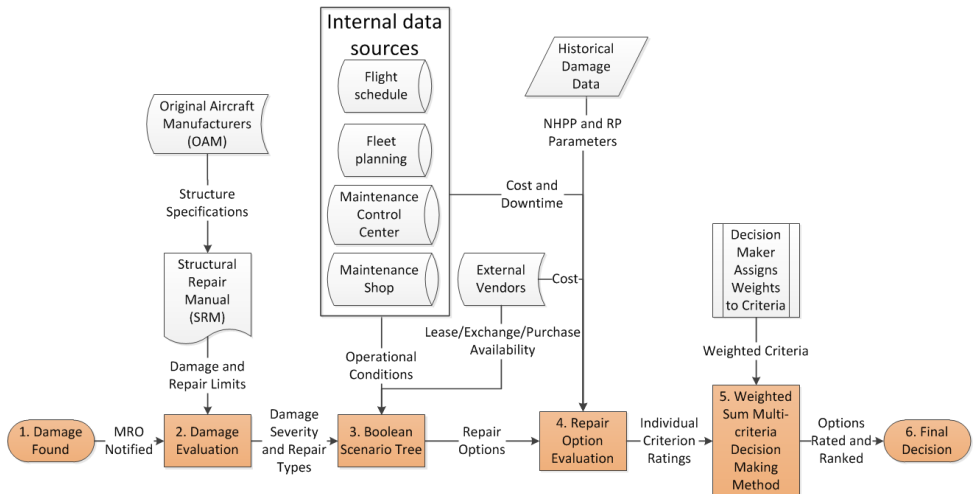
Internal data sources

Flight schedule

Fleet planning

Maintenance Control Center

Maintenance Shop

Historical Damage Data

NHPP and RP Parameters

Original Aircraft Manufacturers (OAM)

Structure Specifications

Structural Repair Manual (SRM)

Damage and Repair Limits

Cost and Downtime

External Vendors

Cost

Lease/Exchange/Purchase Availability

Operational Conditions

Decision Maker Assigns Weights to Criteria

Weighted Criteria

1. Damage Found

MRO Notified

2. Damage Evaluation

Damage Severity and Repair Types

3. Boolean Scenario Tree

Repair Options

4. Repair Option Evaluation

Individual Criterion Ratings

5. Weighted Sum Multi-criteria Decision Making Method

Options Rated and Ranked

6. Final Decision